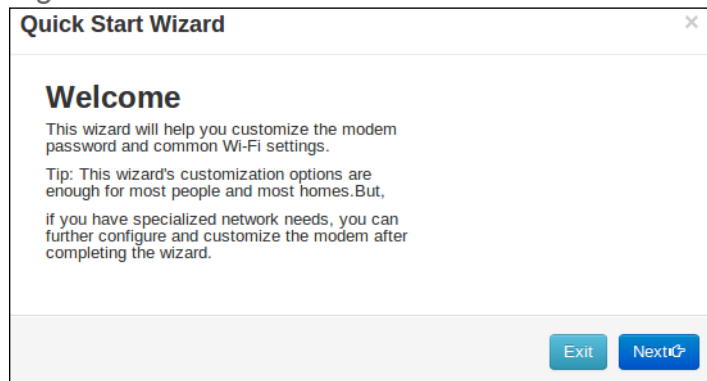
Quick Start Wizard

×

Welcome

This wizard will help you customize the modem password and common Wi-Fi settings.

Tip: This wizard's customization options are enough for most people and most homes.But,

if you have specialized network needs, you can further configure and customize the modem after completing the wizard.

Exit

Next